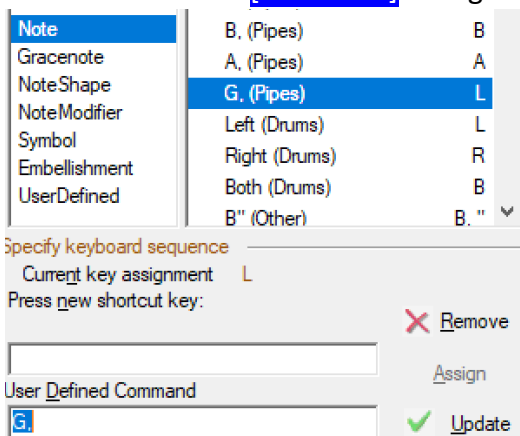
Note
Gracenote
NoteShape
NoteModifier
Symbol
Embellishment
UserDefined

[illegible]

| B, (Pipes) | B |
|---|---|
| A, (Pipes) | A |
| G, (Pipes) | L |
| Left (Drums) | L |
| Right (Drums) | R |
| Both (Drums) | B |
| B'' (Other) | B, '' |

Specify keyboard sequence
Current key assignment L
Press new shortcut key:
Remove
Assign
User Defined Command
G,
Update